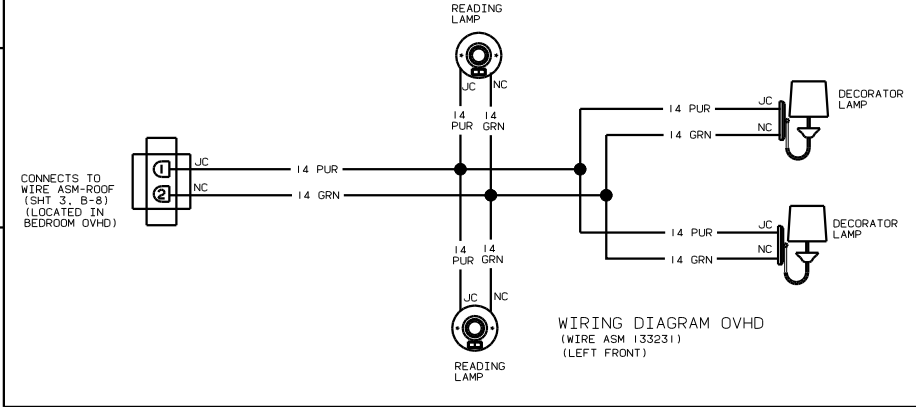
READING LAMP

JC NC

14 PUR 14 GRN

CONNECTS TO WIRE ASM-ROOF (SHT 3, B-8) (LOCATED IN BEDROOM OVHD)

1 JC
2 NC

14 PUR
14 GRN

14 PUR JC
14 GRN NC
DECORATOR LAMP

14 PUR JC
14 GRN NC
DECORATOR LAMP

14 PUR 14 GRN

JC NC

READING LAMP

WIRING DIAGRAM OVHD
(WIRE ASM 133231)
(LEFT FRONT)